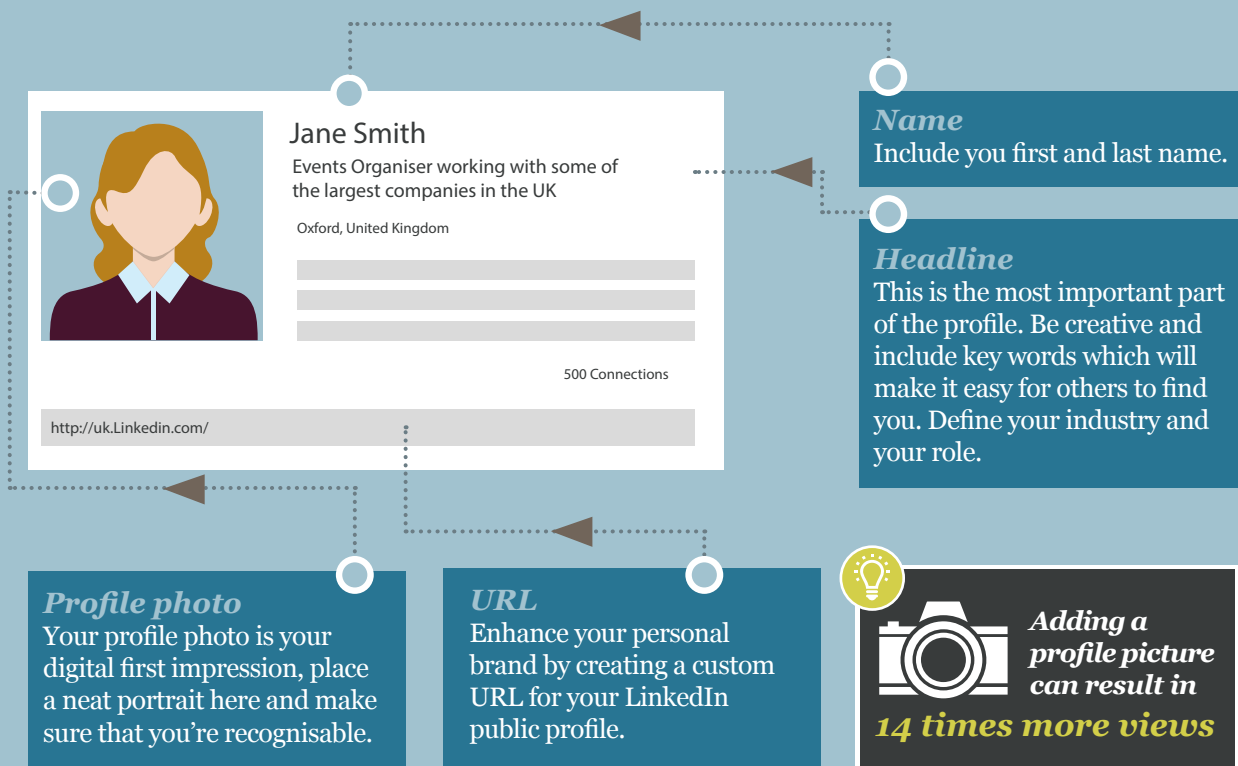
Jane Smith

Events Organiser working with some of the largest companies in the UK

Oxford, United Kingdom

500 Connections

http://uk.Linkedin.com/

Name
Include you first and last name.

Headline
This is the most important part of the profile. Be creative and include key words which will make it easy for others to find you. Define your industry and your role.

Profile photo
Your profile photo is your digital first impression, place a neat portrait here and make sure that you're recognisable.

URL
Enhance your personal brand by creating a custom URL for your LinkedIn public profile.

Adding a profile picture can result in
14 times more views